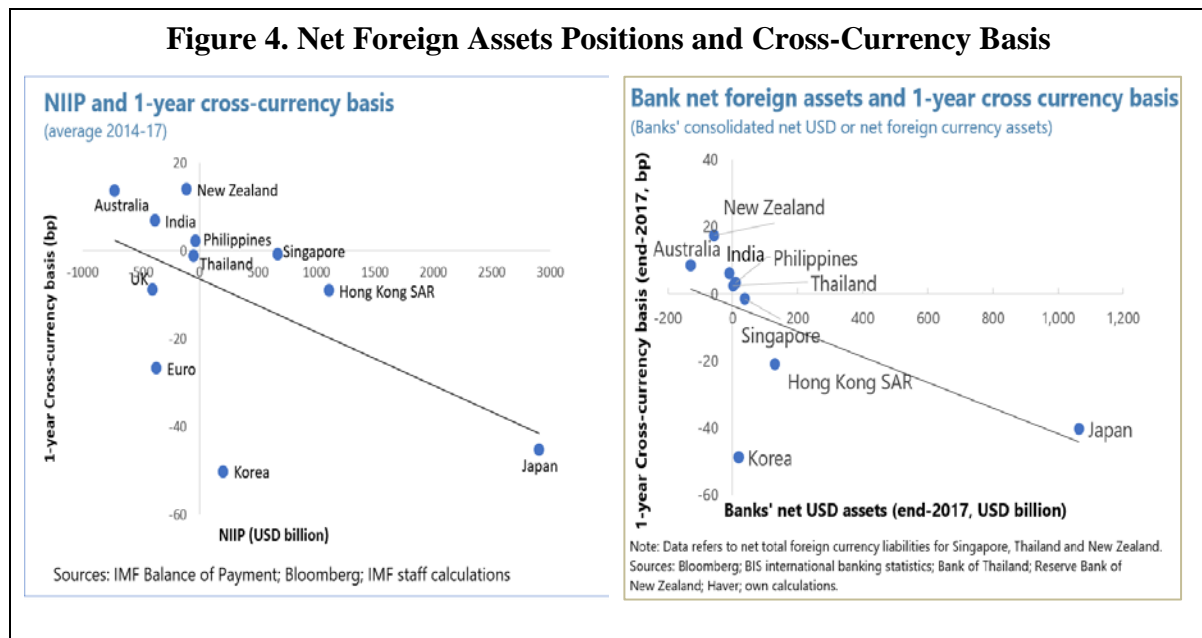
Figure 4. Net Foreign Assets Positions and Cross-Currency Basis

NIIP and 1-year cross-currency basis
(average 2014-17)

20
0
-20
-40
-60
-1000
-500
500
1000
1500
2000
2500
3000

Australia
New Zealand
India
Philippines
Singapore
Thailand
UK
Hong Kong SAR
Euro
Korea
Japan

1-year Cross-currency basis (bp)
NIIP (USD billion)

Sources: IMF Balance of Payment; Bloomberg; IMF staff calculations

Bank net foreign assets and 1-year cross currency basis
(Banks' consolidated net USD or net foreign currency assets)

40
20
0
-20
-40
-60
0
200
400
600
800
1,000
1,200

New Zealand
Australia
India
Philippines
Thailand
Singapore
Hong Kong SAR
Japan
Korea

1-year Cross-currency basis (end-2017, bp)
Banks' net USD assets (end-2017, USD billion)

Note: Data refers to net total foreign currency liabilities for Singapore, Thailand and New Zealand.
Sources: Bloomberg; BIS international banking statistics; Bank of Thailand; Reserve Bank of New Zealand; Haver; own calculations.